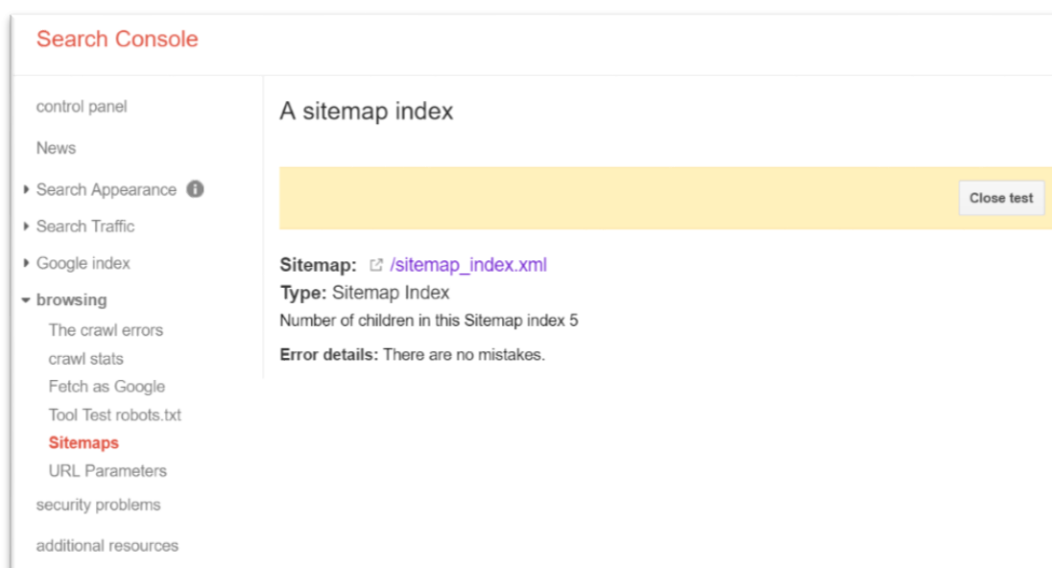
Search Console

control panel

News

Search Appearance

Search Traffic

Google index

browsing

The crawl errors

crawl stats

Fetch as Google

Tool Test robots.txt

Sitemaps

URL Parameters

security problems

additional resources

A sitemap index

Close test

Sitemap: /sitemap_index.xml

Type: Sitemap Index

Number of children in this Sitemap index 5

Error details: There are no mistakes.